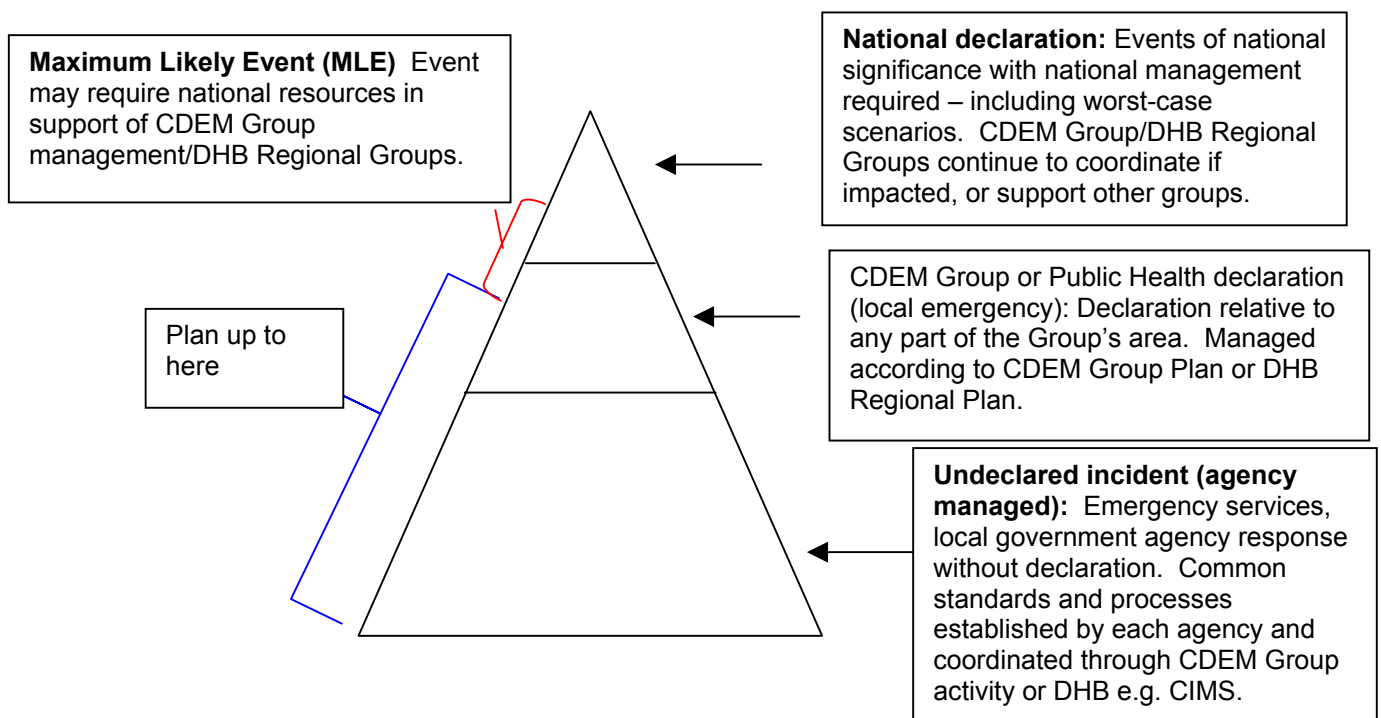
**Maximum Likely Event (MLE)** Event may require national resources in support of CDEM Group management/DHB Regional Groups.

**National declaration:** Events of national significance with national management required – including worst-case scenarios. CDEM Group/DHB Regional Groups continue to coordinate if impacted, or support other groups.

Plan up to here

CDEM Group or Public Health declaration (local emergency): Declaration relative to any part of the Group's area. Managed according to CDEM Group Plan or DHB Regional Plan.

**Undeclared incident (agency managed):** Emergency services, local government agency response without declaration. Common standards and processes established by each agency and coordinated through CDEM Group activity or DHB e.g. CIMS.